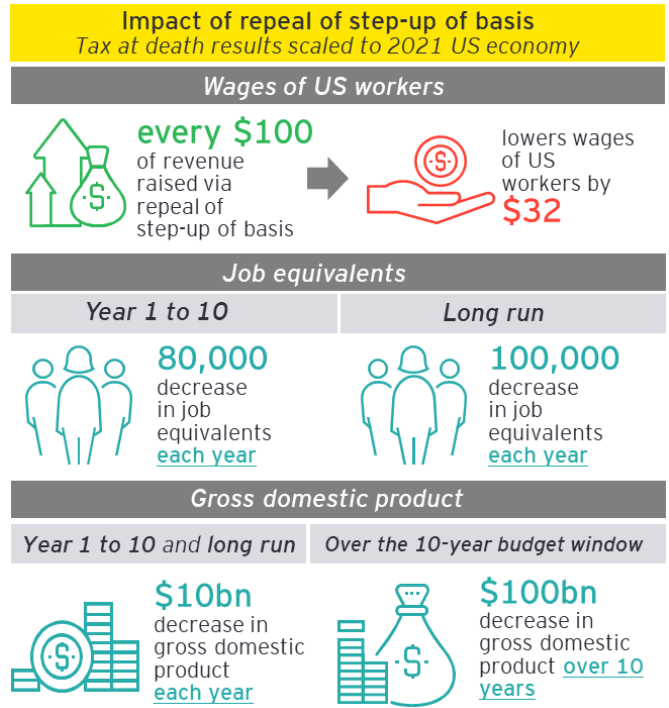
Impact of repeal of step-up of basis
Tax at death results scaled to 2021 US economy

Wages of US workers

every $100 of revenue raised via repeal of step-up of basis

lowers wages of US workers by $32

Job equivalents

Year 1 to 10

80,000 decrease in job equivalents each year

Long run

100,000 decrease in job equivalents each year

Gross domestic product

Year 1 to 10 and long run

$10bn decrease in gross domestic product each year

Over the 10-year budget window

$100bn decrease in gross domestic product over 10 years